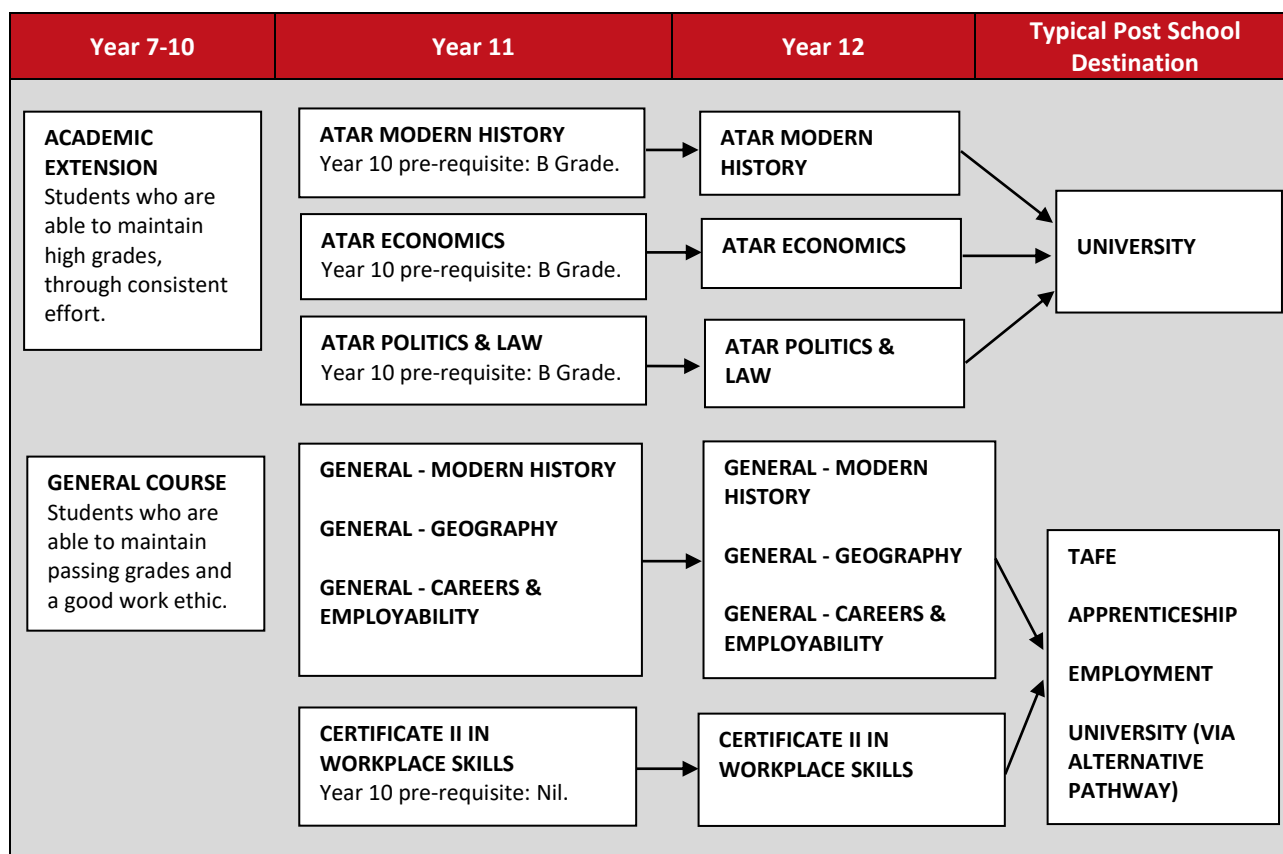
| Year 7-10 | Year 11 | Year 12 | Typical Post School Destination |
|---|---|---|---|

ACADEMIC EXTENSION
Students who are able to maintain high grades, through consistent effort.

ATAR MODERN HISTORY
Year 10 pre-requisite: B Grade.

ATAR ECONOMICS
Year 10 pre-requisite: B Grade.

ATAR POLITICS & LAW
Year 10 pre-requisite: B Grade.

ATAR MODERN HISTORY

ATAR ECONOMICS

ATAR POLITICS & LAW

UNIVERSITY

GENERAL COURSE
Students who are able to maintain passing grades and a good work ethic.

GENERAL - MODERN HISTORY

GENERAL - GEOGRAPHY

GENERAL - CAREERS & EMPLOYABILITY

CERTIFICATE II IN WORKPLACE SKILLS
Year 10 pre-requisite: Nil.

GENERAL - MODERN HISTORY

GENERAL - GEOGRAPHY

GENERAL - CAREERS & EMPLOYABILITY

CERTIFICATE II IN WORKPLACE SKILLS

TAFE

APPRENTICESHIP

EMPLOYMENT

UNIVERSITY (VIA ALTERNATIVE PATHWAY)